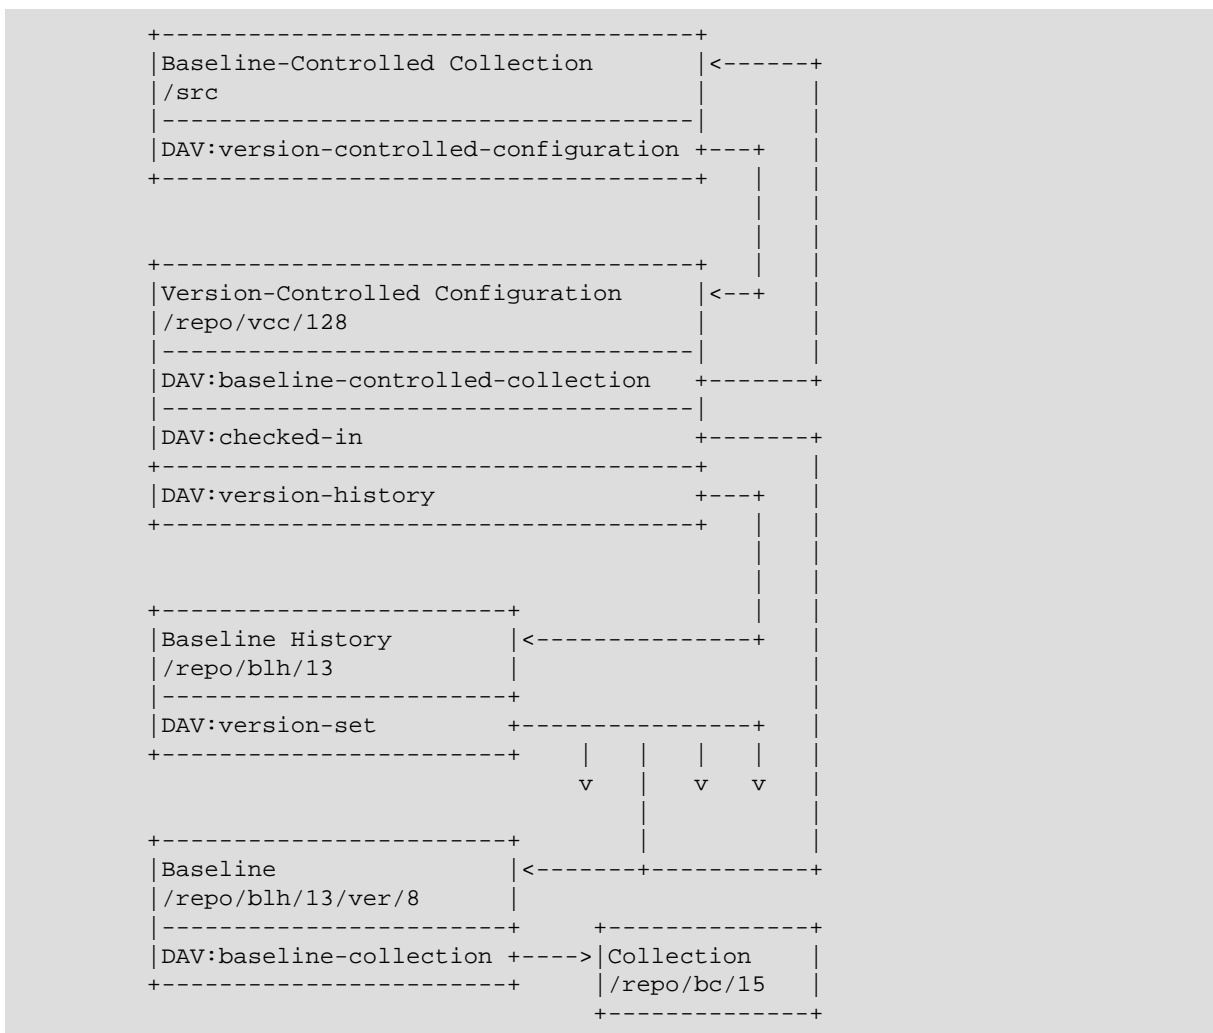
Baseline-Controlled Collection
/src

DAV:version-controlled-configuration

Version-Controlled Configuration
/repo/vcc/128

DAV:baseline-controlled-collection

DAV:checked-in

DAV:version-history

Baseline History
/repo/blh/13

DAV:version-set

v v v

Baseline
/repo/blh/13/ver/8

DAV:baseline-collection

Collection
/repo/bc/15